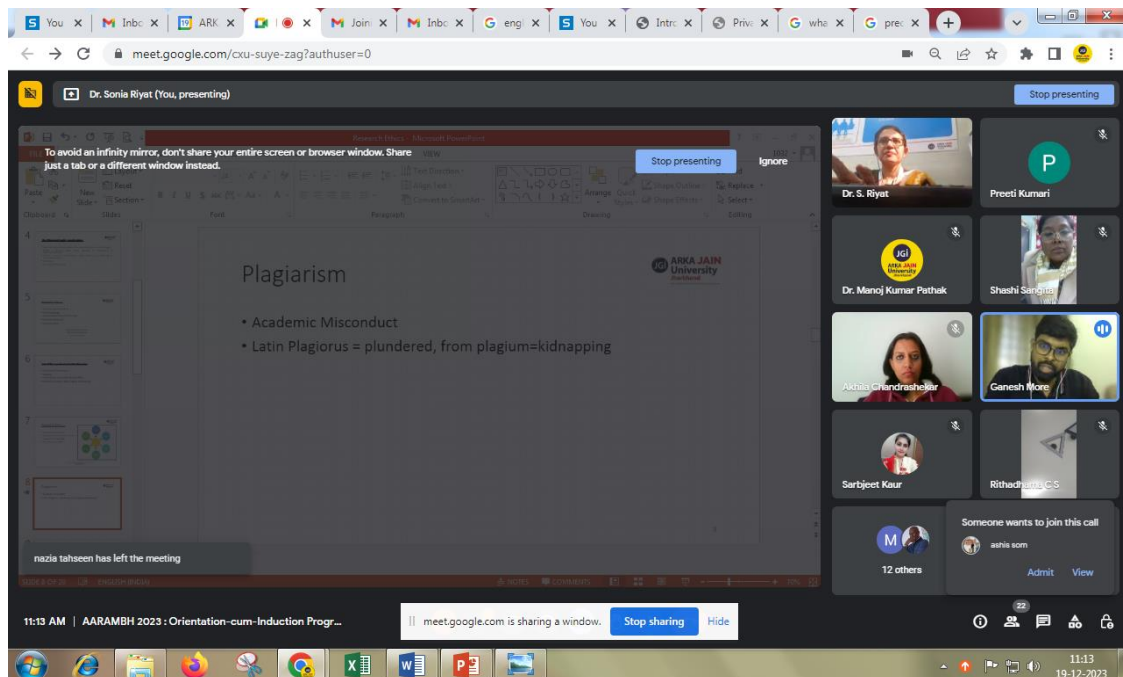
You × Inbo × ARK × × Join × Inbo × engl × You × Intro × Priva × wha × prec ×

meet.google.com/cxu-suye-zag?authuser=0

Dr. Sonia Riyat (You, presenting)

Stop presenting

To avoid an infinity mirror, don't share your entire screen or browser window. Share just a tab or a different window instead.

Stop presenting

Ignore

Plagiarism

ARKA JAIN University

• Academic Misconduct
• Latin Plagiorus = plundered, from plagium=kidnapping

nazia tahseen has left the meeting

Dr. S. Riyat

P

Preeti Kumari

JGI

Dr. Manoj Kumar Pathak

Shashi Sangita

Akhila Chandrashekar

Ganesh More

Sarbjeet Kaur

Rithadhatta C S

M

12 others

Someone wants to join this call

ashis som

Admit View

11:13 AM | AARAMBH 2023 : Orientation-cum-Induction Progr...

meet.google.com is sharing a window.

Stop sharing

Hide

22

11:13
19-12-2023